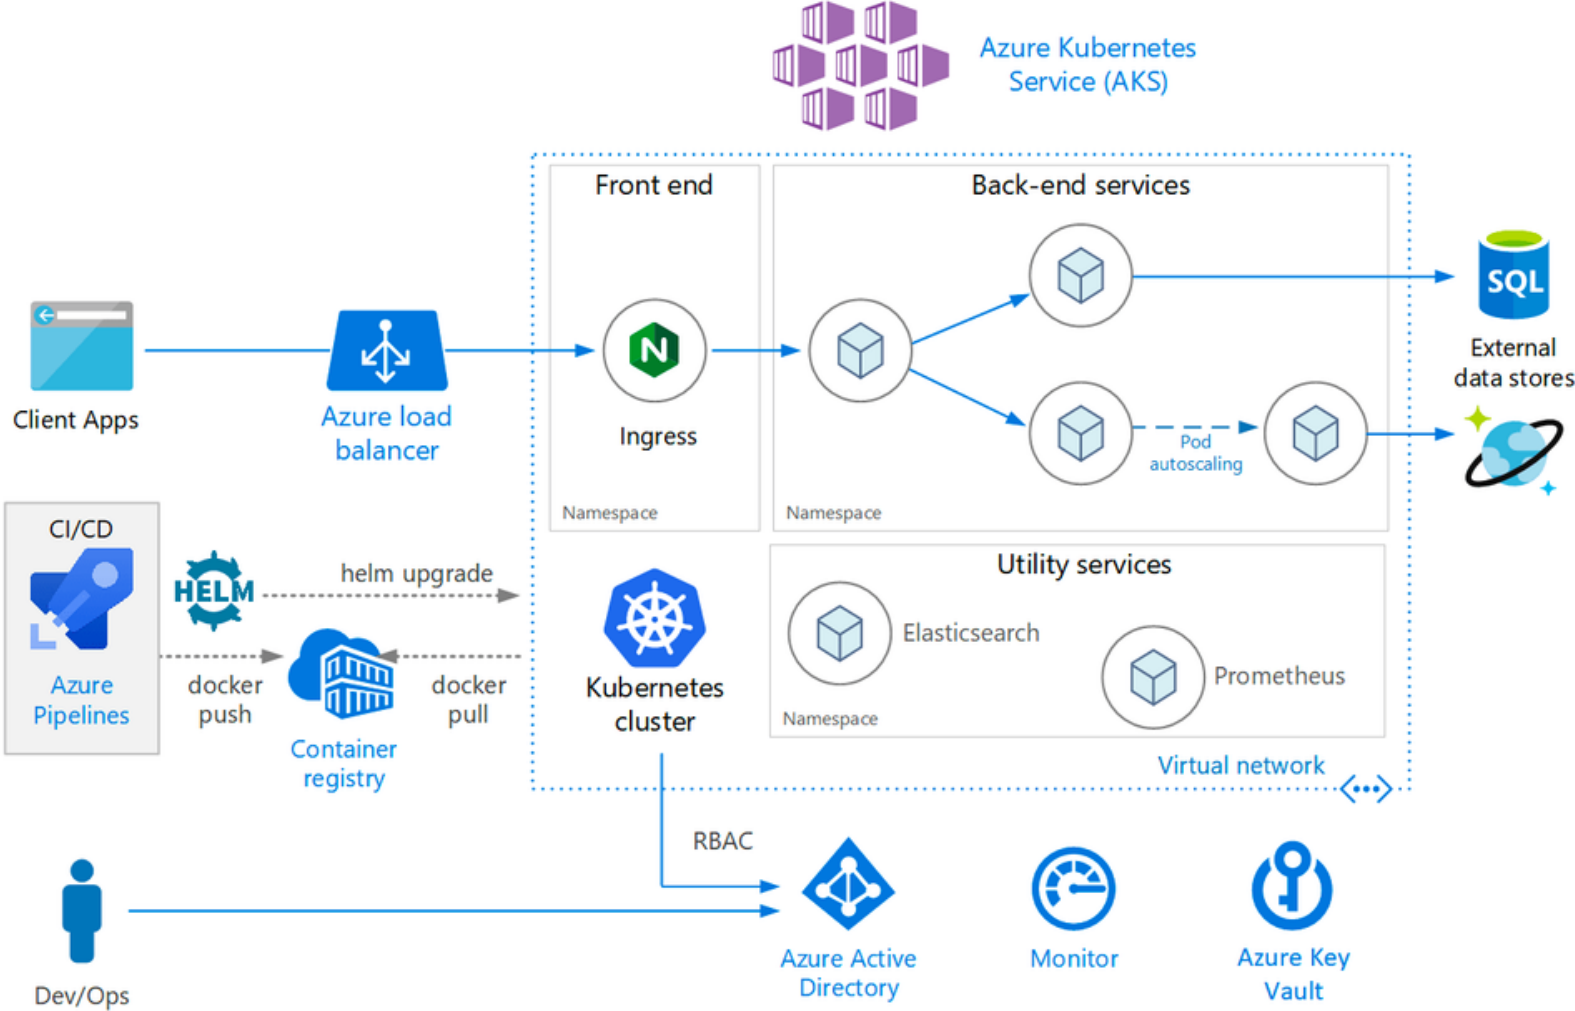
Azure Kubernetes Service (AKS)

Front end

Back-end services

SQL

External data stores

Client Apps

Azure load balancer

N

Ingress

Pod autoscaling

Namespace

Namespace

CI/CD

HELM

helm upgrade

Utility services

Elasticsearch

Prometheus

Namespace

Azure Pipelines

docker push

Container registry

docker pull

Kubernetes cluster

Virtual network

RBAC

Dev/Ops

Azure Active Directory

Monitor

Azure Key Vault